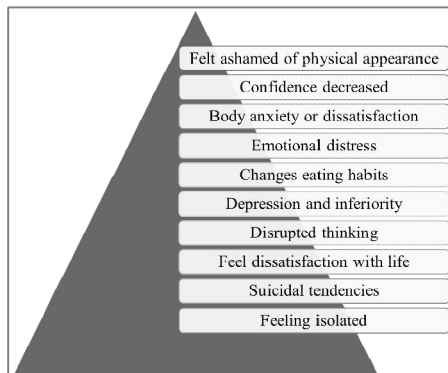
Felt ashamed of physical appearance

Confidence decreased

Body anxiety or dissatisfaction

Emotional distress

Changes eating habits

Depression and inferiority

Disrupted thinking

Feel dissatisfaction with life

Suicidal tendencies

Feeling isolated